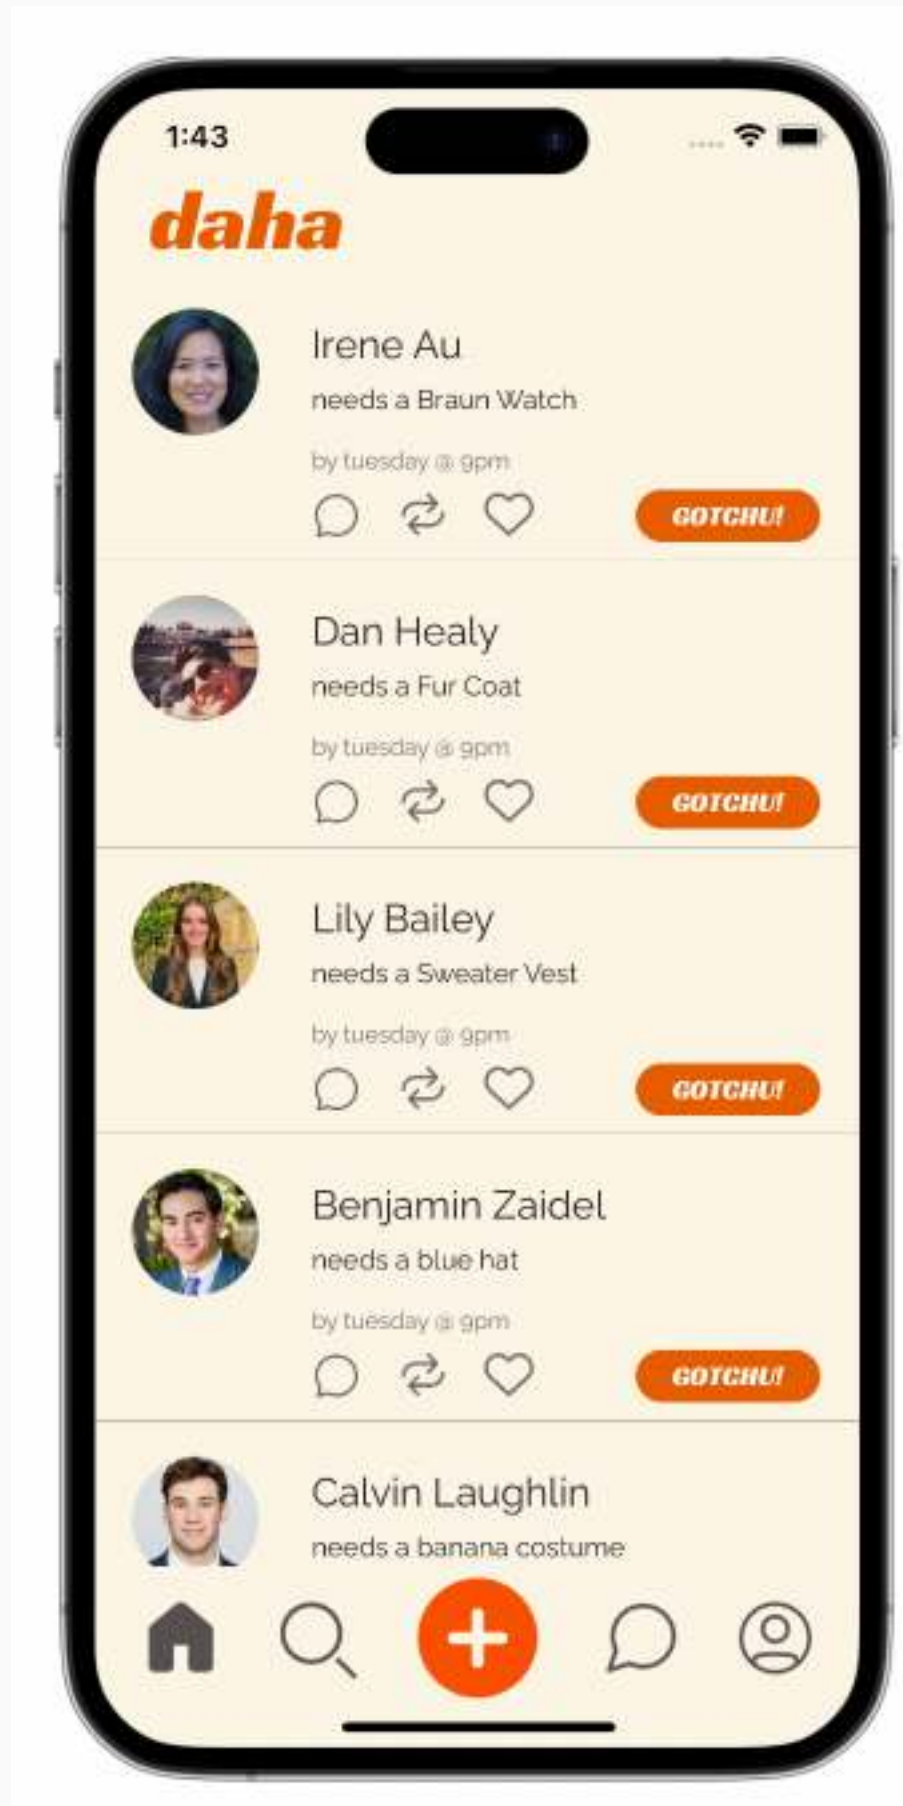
1:43

daha

Irene Au
needs a Braun Watch
by tuesday @ 9pm
GOTCHU!

Dan Healy
needs a Fur Coat
by tuesday @ 9pm
GOTCHU!

Lily Bailey
needs a Sweater Vest
by tuesday @ 9pm
GOTCHU!

Benjamin Zaidel
needs a blue hat
by tuesday @ 9pm
GOTCHU!

Calvin Laughlin
needs a banana costume